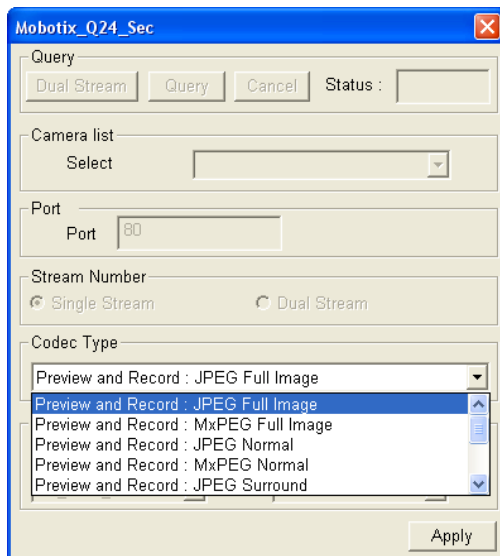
Mobotix_Q24_Sec

Query
Dual Stream Query Cancel Status :

Camera list
Select

Port
Port 80

Stream Number
Single Stream Dual Stream

Codec Type
Preview and Record : JPEG Full Image
Preview and Record : JPEG Full Image
Preview and Record : MxPEG Full Image
Preview and Record : JPEG Normal
Preview and Record : MxPEG Normal
Preview and Record : JPEG Surround

Apply